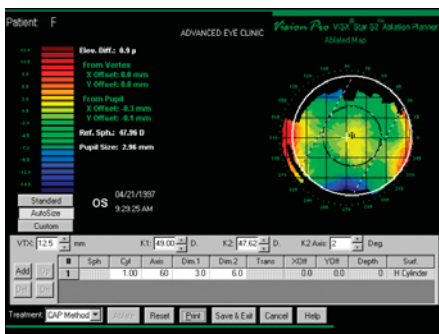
Patient: F

ADVANCED EYE CLINIC

Vision Pro VISX Star S2 Ablation Planner

Ablated Map

Elev. Diff.: 0.9 μ

From Vertex
X Offset: 0.0 mm
Y Offset: 0.0 mm

From Pupil
X Offset: -0.3 mm
Y Offset: -0.1 mm

Ref. Sph.: 47.96 D

Pupil Size: 2.96 mm

OS

04/21/1997
9:29:25 AM

Standard
AutoSize
Custom

VTX: 12.5 mm K1: 49.00 D. K2: 47.62 D. K2 Axis: 2 Deg.

Add
Del

| # | Sph | Cyl | Axis | Dim.1 | Dim.2 | Trans | XOff | YOff | Depth | Surf. |
|---|---|---|---|---|---|---|---|---|---|---|
| 1 | | 1.00 | 60 | 3.0 | 6.0 | | 0.0 | 0.0 | 0 | H Cylinder |

Treatment: CAP Method

Library Reset Print Save & Exit Cancel Help